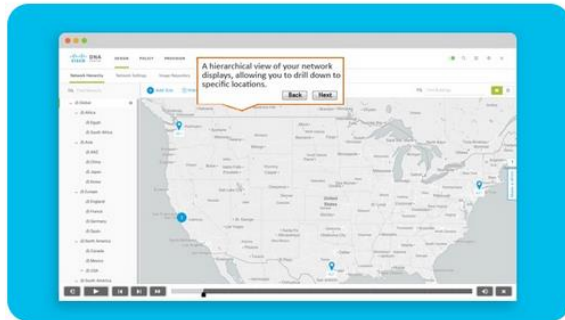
DNA
DESIGN POLICY PROVISION

Network Hierarchy Network Settings Image Repository

A hierarchical view of your network displays, allowing you to drill down to specific locations.

Back Next

Global
Africa
Egypt
South Africa
Asia
China
Japan
Europe
England
France
Germany
Spain
North America
Canada
Mexico
USA
South America